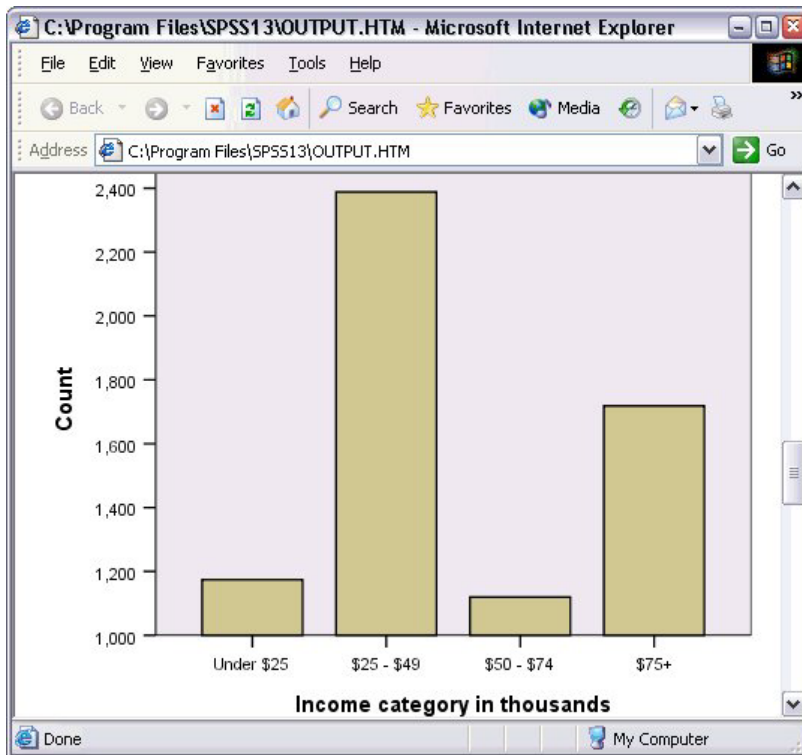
C:\Program Files\SPSS13\OUTPUT.HTM - Microsoft Internet Explorer

File Edit View Favorites Tools Help

Back Search Favorites Media

Address C:\Program Files\SPSS13\OUTPUT.HTM Go

2,400
2,200
2,000
1,800
1,600
1,400
1,200
1,000

Count

Under $25 $25 - $49 $50 - $74 $75+

Income category in thousands

Done My Computer